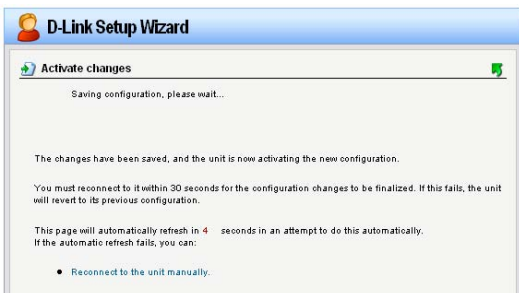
D-Link Setup Wizard

Activate changes

Saving configuration, please wait...

The changes have been saved, and the unit is now activating the new configuration.

You must reconnect to it within 30 seconds for the configuration changes to be finalized. If this fails, the unit will revert to its previous configuration.

This page will automatically refresh in 4 seconds in an attempt to do this automatically.
If the automatic refresh fails, you can:

- Reconnect to the unit manually.